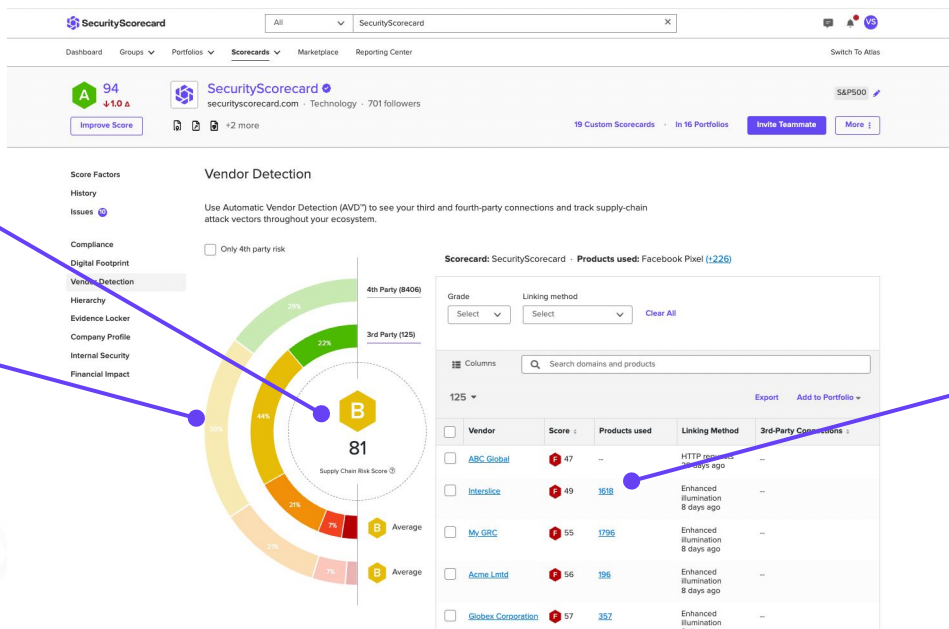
SecurityScorecard

All

SecurityScorecard

VS

Dashboard Groups Portfolios Scorecards Marketplace Reporting Center

Switch To Atlas

A 94
↓1.0 ▵

SecurityScorecard
securityscorecard.com · Technology · 701 followers

S&P500

Improve Score

+2 more

19 Custom Scorecards · In 16 Portfolios

Invite Teammate

More ⋮

Score Factors
History
Issues 10

Compliance
Digital Footprint
Vendor Detection
Hierarchy
Evidence Locker
Company Profile
Internal Security
Financial Impact

Vendor Detection

Use Automatic Vendor Detection (AVD™) to see your third and fourth-party connections and track supply-chain attack vectors throughout your ecosystem.

Only 4th party risk

29%
22%
44%
30%
21%
7%
21%
7%

4th Party (8406)

3rd Party (125)

B
81
Supply Chain Risk Score

B Average

B Average

Scorecard: SecurityScorecard · Products used: Facebook Pixel (+226)

Grade
Select

Linking method
Select

Clear All

Columns

Search domains and products

125

Export

Add to Portfolio

| | Vendor | Score | Products used | Linking Method | 3rd-Party Connections |
|---|---|---|---|---|---|
| | ABC Global | F 47 | -- | HTTP requests 2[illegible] days ago | -- |
| | Interslice | F 49 | 1618 | Enhanced illumination 8 days ago | -- |
| | My GRC | F 55 | 1796 | Enhanced illumination 8 days ago | -- |
| | Acme Lmtd | F 56 | 196 | Enhanced illumination 8 days ago | -- |
| | Globex Corporation | F 57 | 357 | Enhanced illumination | -- |